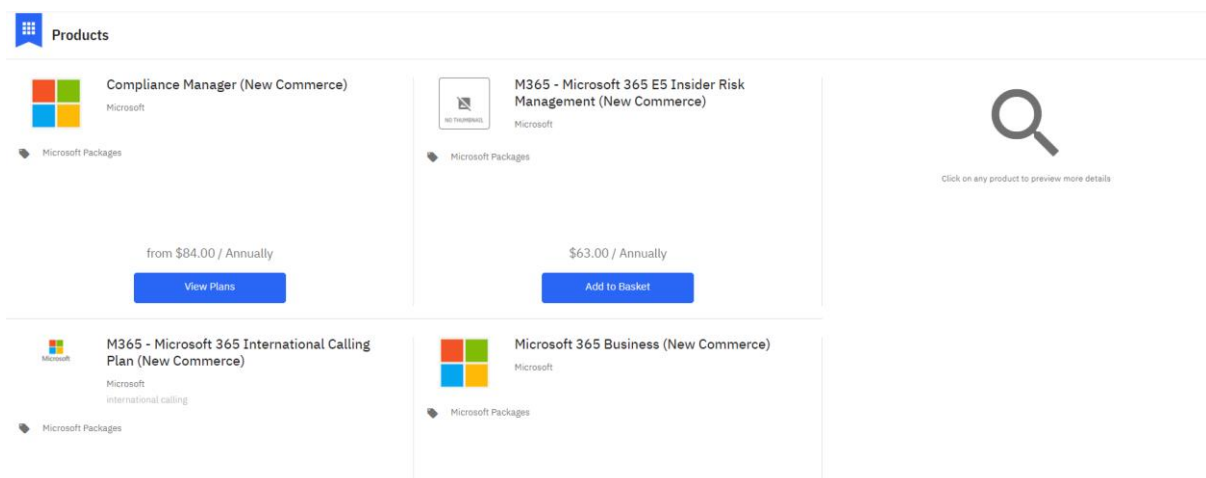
Products

Compliance Manager (New Commerce)
Microsoft
Microsoft Packages
from $84.00 / Annually
View Plans

NO THUMBNAIL
M365 - Microsoft 365 E5 Insider Risk Management (New Commerce)
Microsoft
Microsoft Packages
$63.00 / Annually
Add to Basket

Click on any product to preview more details

Microsoft
M365 - Microsoft 365 International Calling Plan (New Commerce)
Microsoft
international calling
Microsoft Packages

Microsoft 365 Business (New Commerce)
Microsoft
Microsoft Packages